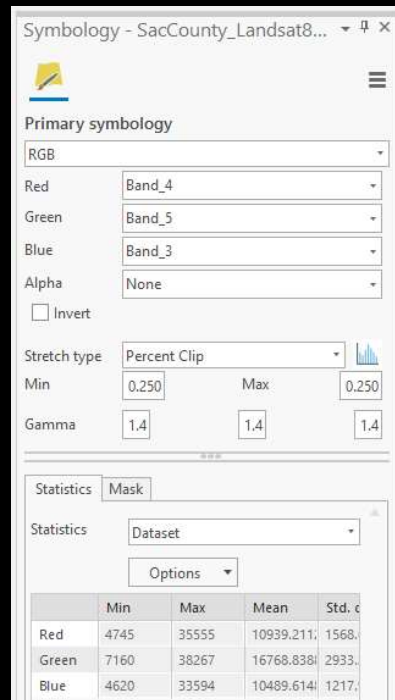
Symbology - SacCounty_Landsat8...

Primary symbology

RGB

Red Band_4

Green Band_5

Blue Band_3

Alpha None

Invert

Stretch type Percent Clip

Min 0.250 Max 0.250

Gamma 1.4 1.4 1.4

Statistics Mask

Statistics Dataset

Options

| | Min | Max | Mean | Std. d |
|---|---|---|---|---|
| Red | 4745 | 35555 | 10939.211 | 1568. |
| Green | 7160 | 38267 | 16768.838 | 2933. |
| Blue | 4620 | 33594 | 10489.614 | 1217. |